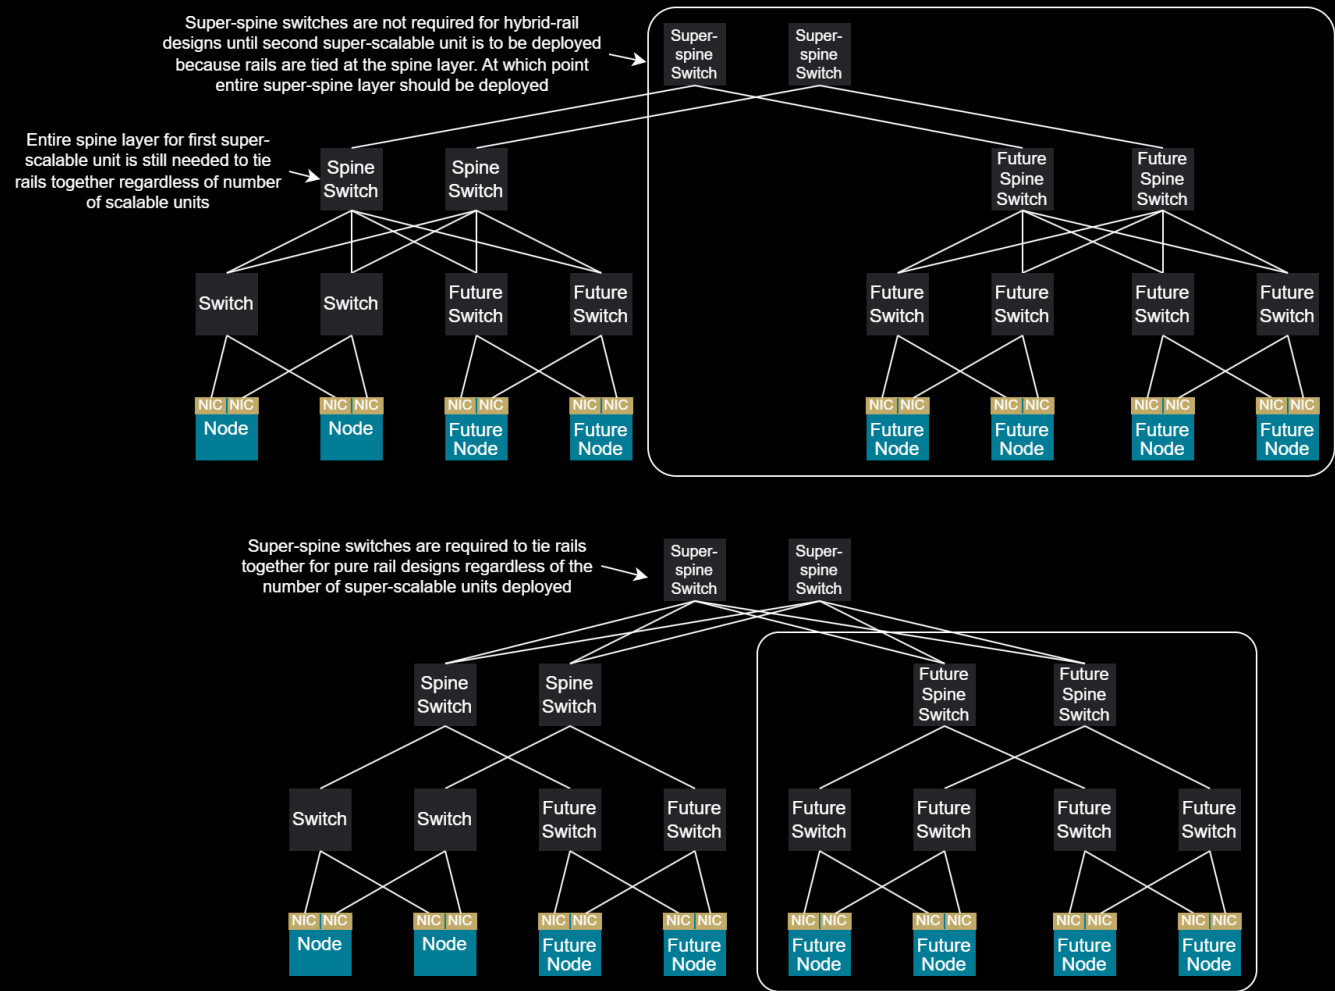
Super-spine switches are not required for hybrid-rail designs until second super-scalable unit is to be deployed because rails are tied at the spine layer. At which point entire super-spine layer should be deployed

Super-spine Switch
Super-spine Switch

Entire spine layer for first super-scalable unit is still needed to tie rails together regardless of number of scalable units

Spine Switch
Spine Switch
Future Spine Switch
Future Spine Switch

Switch
Switch
Future Switch
Future Switch
Future Switch
Future Switch
Future Switch
Future Switch

NIC NIC
Node
NIC NIC
Node
NIC NIC
Future Node
NIC NIC
Future Node
NIC NIC
Future Node
NIC NIC
Future Node
NIC NIC
Future Node
NIC NIC
Future Node

Super-spine switches are required to tie rails together for pure rail designs regardless of the number of super-scalable units deployed

Super-spine Switch
Super-spine Switch

Spine Switch
Spine Switch
Future Spine Switch
Future Spine Switch

Switch
Switch
Future Switch
Future Switch
Future Switch
Future Switch
Future Switch
Future Switch

NIC NIC
Node
NIC NIC
Node
NIC NIC
Future Node
NIC NIC
Future Node
NIC NIC
Future Node
NIC NIC
Future Node
NIC NIC
Future Node
NIC NIC
Future Node